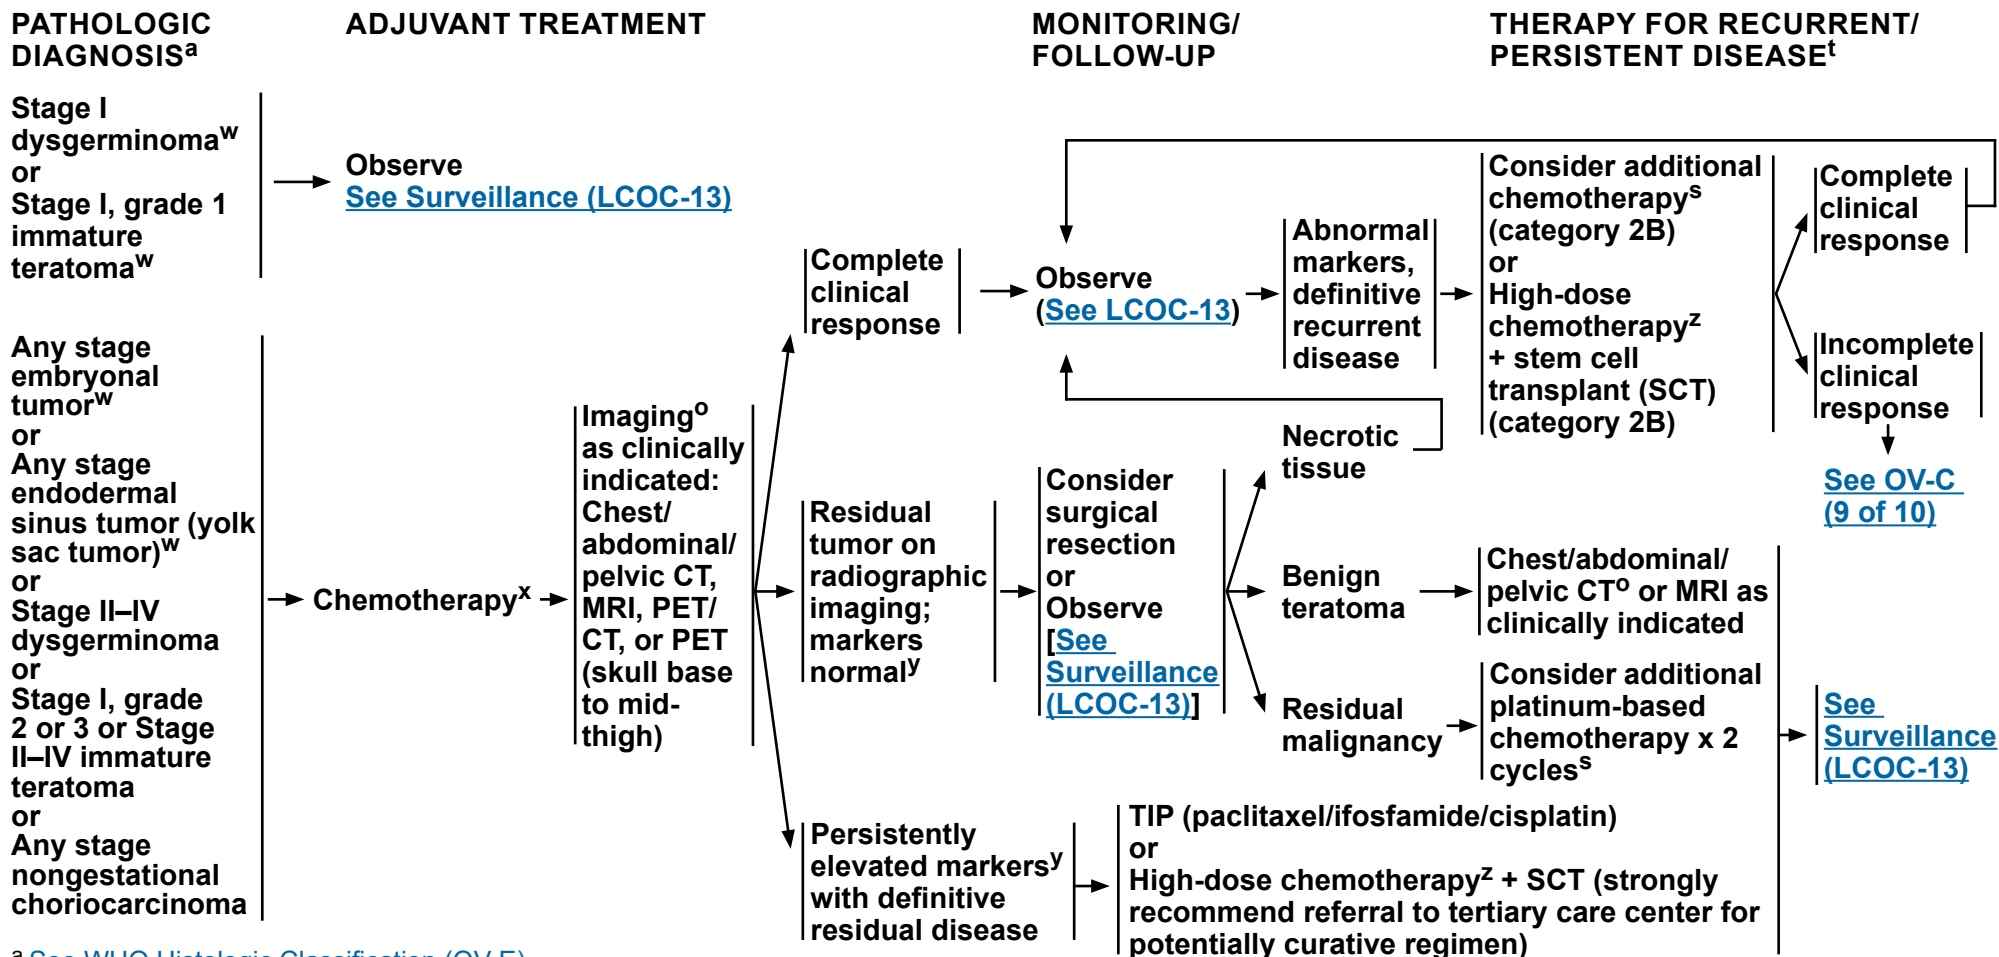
PATHOLOGIC DIAGNOSIS$^a$

ADJUVANT TREATMENT

MONITORING/ FOLLOW-UP

THERAPY FOR RECURRENT/ PERSISTENT DISEASE$^t$

Stage I dysgerminoma$^w$ or Stage I, grade 1 immature teratoma$^w$

Observe
See Surveillance (LCOC-13)

Complete clinical response

Observe (See LCOC-13)

Abnormal markers, definitive recurrent disease

Consider additional chemotherapy$^s$ (category 2B) or High-dose chemotherapy$^z$ + stem cell transplant (SCT) (category 2B)

Complete clinical response

Incomplete clinical response

See OV-C (9 of 10)

Any stage embryonal tumor$^w$ or Any stage endodermal sinus tumor (yolk sac tumor)$^w$ or Stage II–IV dysgerminoma or Stage I, grade 2 or 3 or Stage II–IV immature teratoma or Any stage nongestational choriocarcinoma

Chemotherapy$^x$

Imaging$^o$ as clinically indicated: Chest/ abdominal/ pelvic CT, MRI, PET/ CT, or PET (skull base to mid-thigh)

Necrotic tissue

Residual tumor on radiographic imaging; markers normal$^y$

Consider surgical resection or Observe [See Surveillance (LCOC-13)]

Benign teratoma

Chest/abdominal/ pelvic CT$^o$ or MRI as clinically indicated

Residual malignancy

Consider additional platinum-based chemotherapy x 2 cycles$^s$

See Surveillance (LCOC-13)

Persistently elevated markers$^y$ with definitive residual disease

TIP (paclitaxel/ifosfamide/cisplatin) or High-dose chemotherapy$^z$ + SCT (strongly recommend referral to tertiary care center for potentially curative regimen)

$^a$ See WHO Histologic Classification (OV-E)